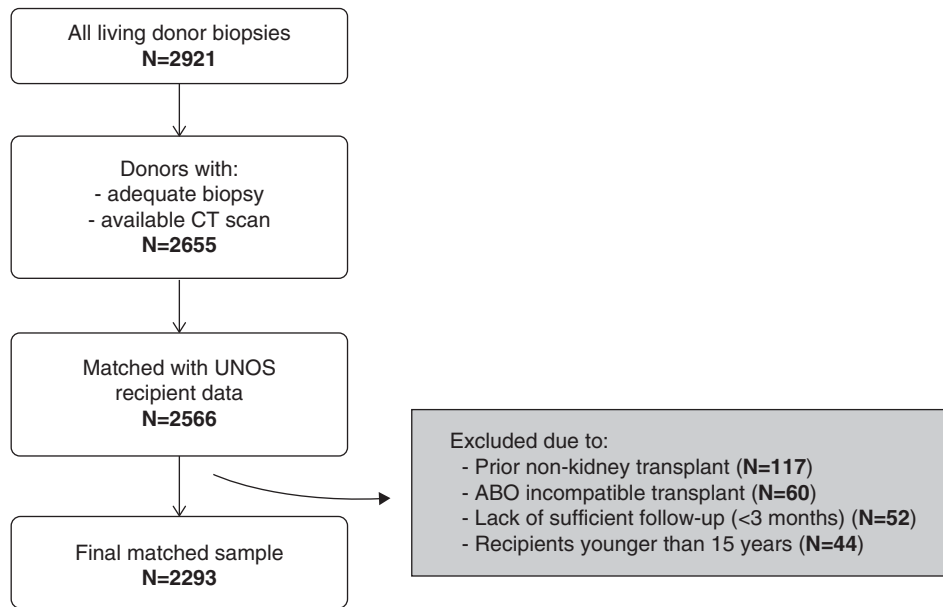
All living donor biopsies
**N=2921**

Donors with:
- adequate biopsy
- available CT scan
**N=2655**

Matched with UNOS recipient data
**N=2566**

Excluded due to:
- Prior non-kidney transplant (**N=117**)
- ABO incompatible transplant (**N=60**)
- Lack of sufficient follow-up (<3 months) (**N=52**)
- Recipients younger than 15 years (**N=44**)

Final matched sample
**N=2293**